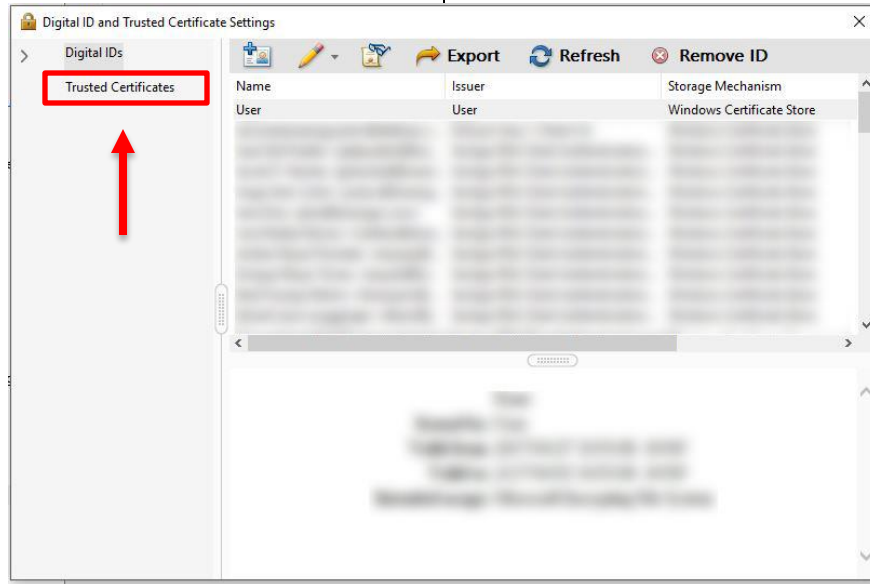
Digital ID and Trusted Certificate Settings

Digital IDs
Trusted Certificates

Export Refresh Remove ID

| Name | Issuer | Storage Mechanism |
|---|---|---|
| User | User | Windows Certificate Store |
| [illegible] | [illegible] | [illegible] |

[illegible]